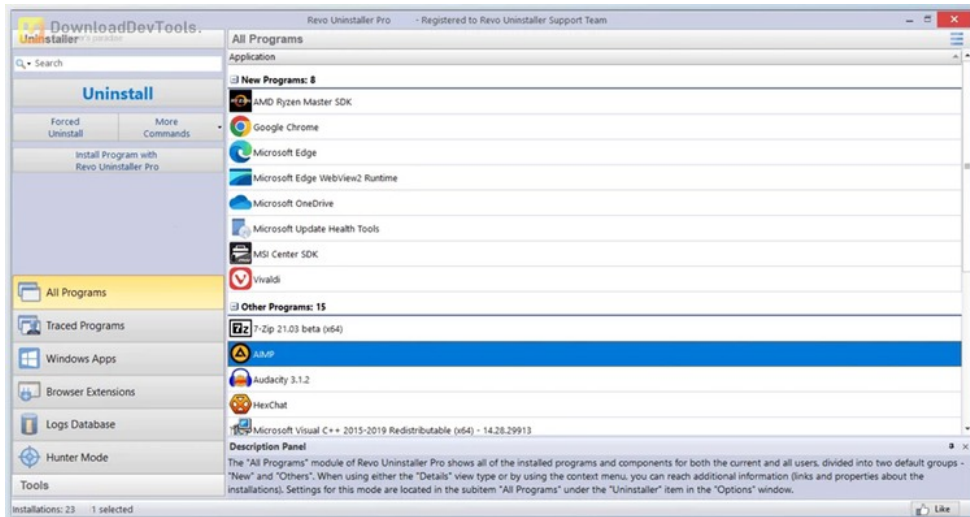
DownloadDevTools.
Uninstaller

Revo Uninstaller Pro - Registered to Revo Uninstaller Support Team

All Programs

Search

Uninstall

Forced Uninstall

More Commands

Install Program with Revo Uninstaller Pro

Application

New Programs: 8

AMD Ryzen Master SDK

Google Chrome

Microsoft Edge

Microsoft Edge WebView2 Runtime

Microsoft OneDrive

Microsoft Update Health Tools

MSI Center SDK

Vivaldi

Other Programs: 15

7-Zip 21.03 beta (x64)

AIMP

Audacity 3.1.2

HexChat

Microsoft Visual C++ 2015-2019 Redistributable (x64) - 14.28.29913

All Programs

Traced Programs

Windows Apps

Browser Extensions

Logs Database

Hunter Mode

Tools

Description Panel

The "All Programs" module of Revo Uninstaller Pro shows all of the installed programs and components for both the current and all users, divided into two default groups - "New" and "Others". When using either the "Details" view type or by using the context menu, you can reach additional information (links and properties about the installations). Settings for this mode are located in the subitem "All Programs" under the "Uninstaller" item in the "Options" window.

Installations: 23 1 selected

Like